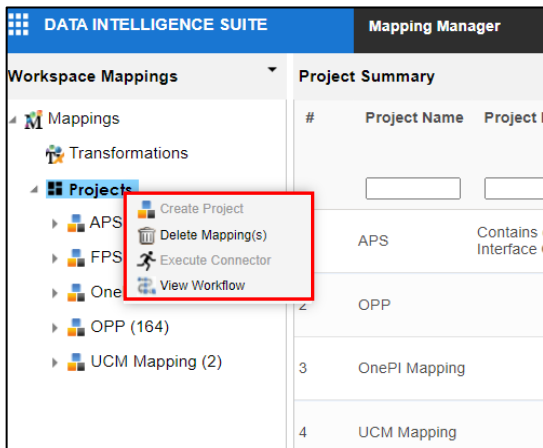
DATA INTELLIGENCE SUITE

Mapping Manager

Workspace Mappings

Mappings

Transformations

Projects

APS

FPS

One

OPP (164)

UCM Mapping (2)

Create Project

Delete Mapping(s)

Execute Connector

View Workflow

Project Summary

| # | Project Name | Project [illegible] |
|---|---|---|
| | APS | Contains Interface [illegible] |
| 2 | OPP | |
| 3 | OnePI Mapping | |
| 4 | UCM Mapping | |